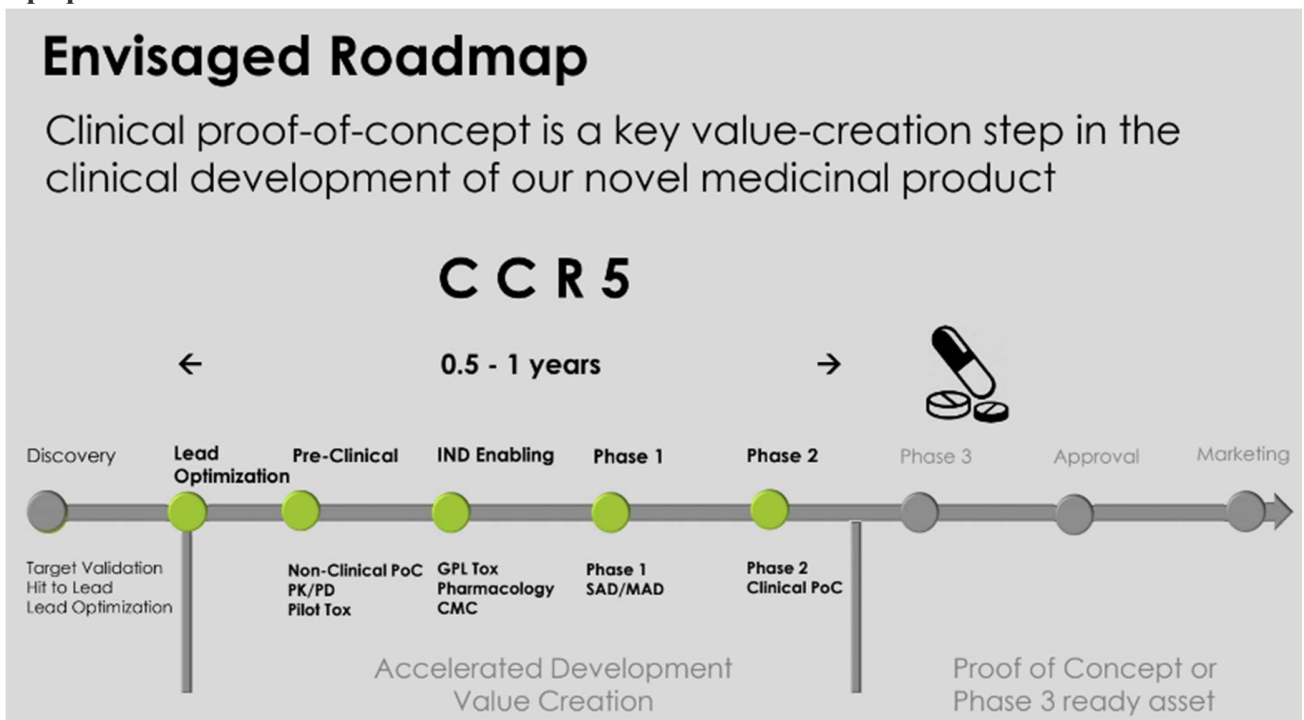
Envisaged Roadmap

Clinical proof-of-concept is a key value-creation step in the clinical development of our novel medicinal product

CCR5

← 0.5 - 1 years →

Discovery

Target Validation
Hit to Lead
Lead Optimization

Lead Optimization

Pre-Clinical

Non-Clinical PoC
PK/PD
Pilot Tox

IND Enabling

GPL Tox
Pharmacology
CMC

Phase 1

Phase 1
SAD/MAD

Phase 2

Phase 2
Clinical PoC

Phase 3

Approval

Marketing

Accelerated Development
Value Creation

Proof of Concept or
Phase 3 ready asset